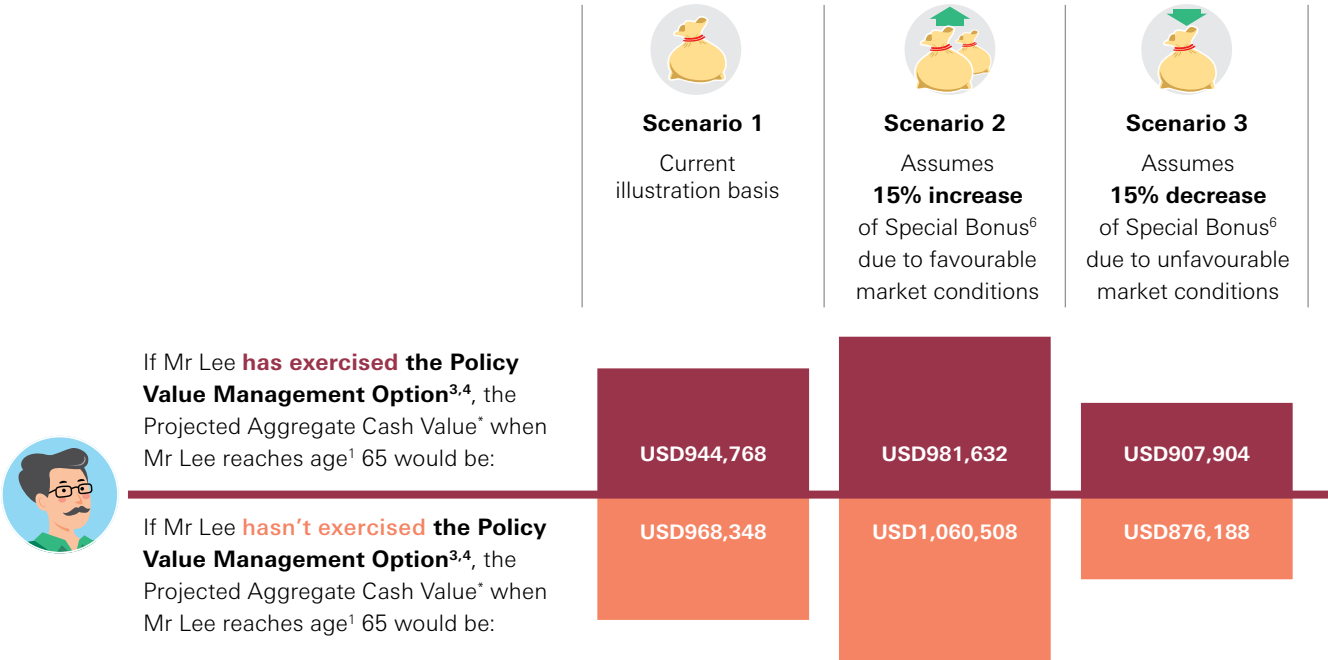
**Scenario 1**
Current illustration basis

**Scenario 2**
Assumes **15% increase** of Special Bonus$^{6}$ due to favourable market conditions

**Scenario 3**
Assumes **15% decrease** of Special Bonus$^{6}$ due to unfavourable market conditions

If Mr Lee **has exercised the Policy Value Management Option$^{3,4}$**, the Projected Aggregate Cash Value$^{*}$ when Mr Lee reaches age$^{1}$ 65 would be:

| Scenario 1 | Scenario 2 | Scenario 3 |
|---|---|---|
| USD944,768 | USD981,632 | USD907,904 |

If Mr Lee **hasn't exercised the Policy Value Management Option$^{3,4}$**, the Projected Aggregate Cash Value$^{*}$ when Mr Lee reaches age$^{1}$ 65 would be:

| Scenario 1 | Scenario 2 | Scenario 3 |
|---|---|---|
| USD968,348 | USD1,060,508 | USD876,188 |